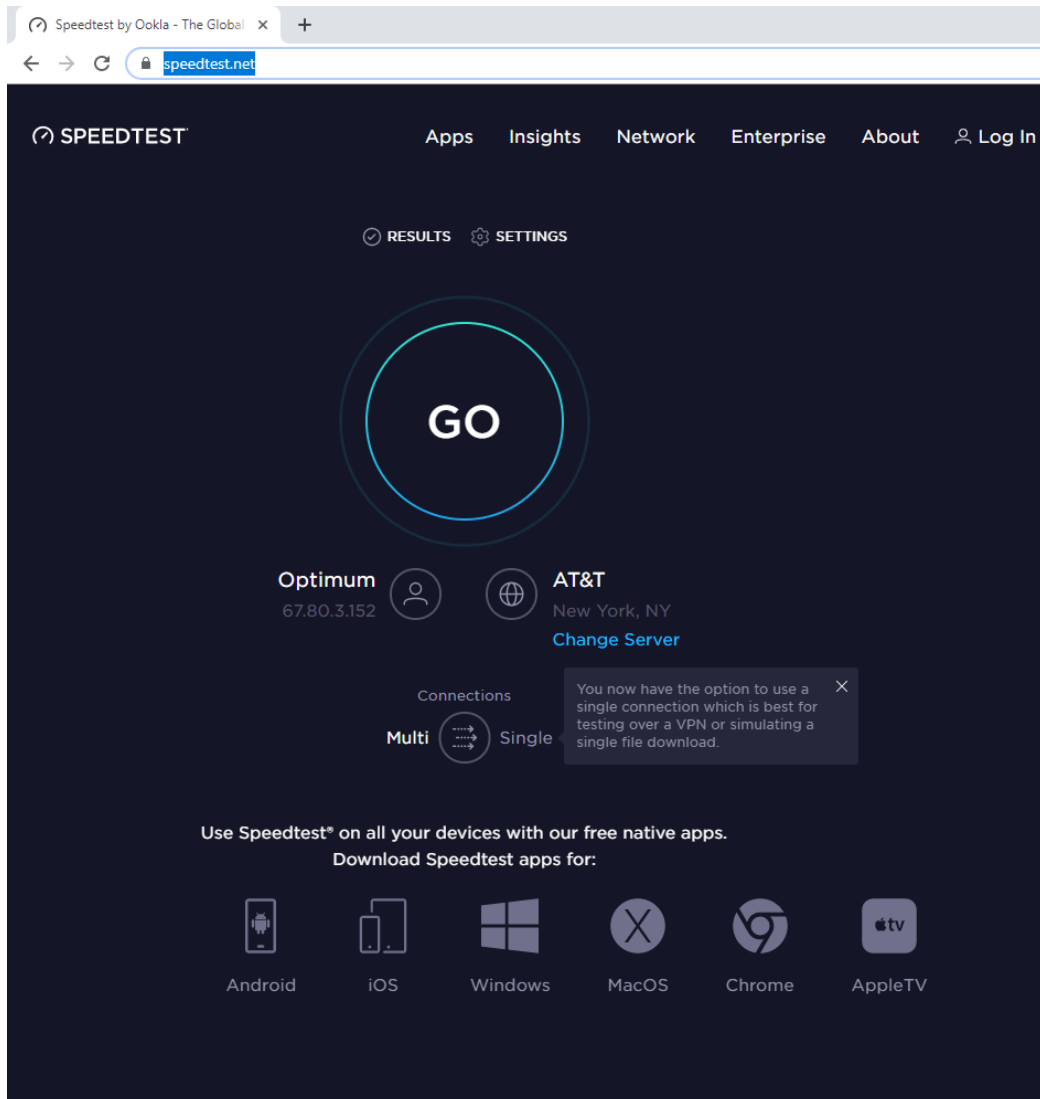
Speedtest by Ookla - The Global

speedtest.net

SPEEDTEST

Apps Insights Network Enterprise About Log In

RESULTS SETTINGS

GO

Optimum
67.80.3.152

AT&T
New York, NY
Change Server

Connections
Multi Single

You now have the option to use a single connection which is best for testing over a VPN or simulating a single file download.

Use Speedtest® on all your devices with our free native apps.
Download Speedtest apps for:

Android iOS Windows MacOS Chrome AppleTV

tv